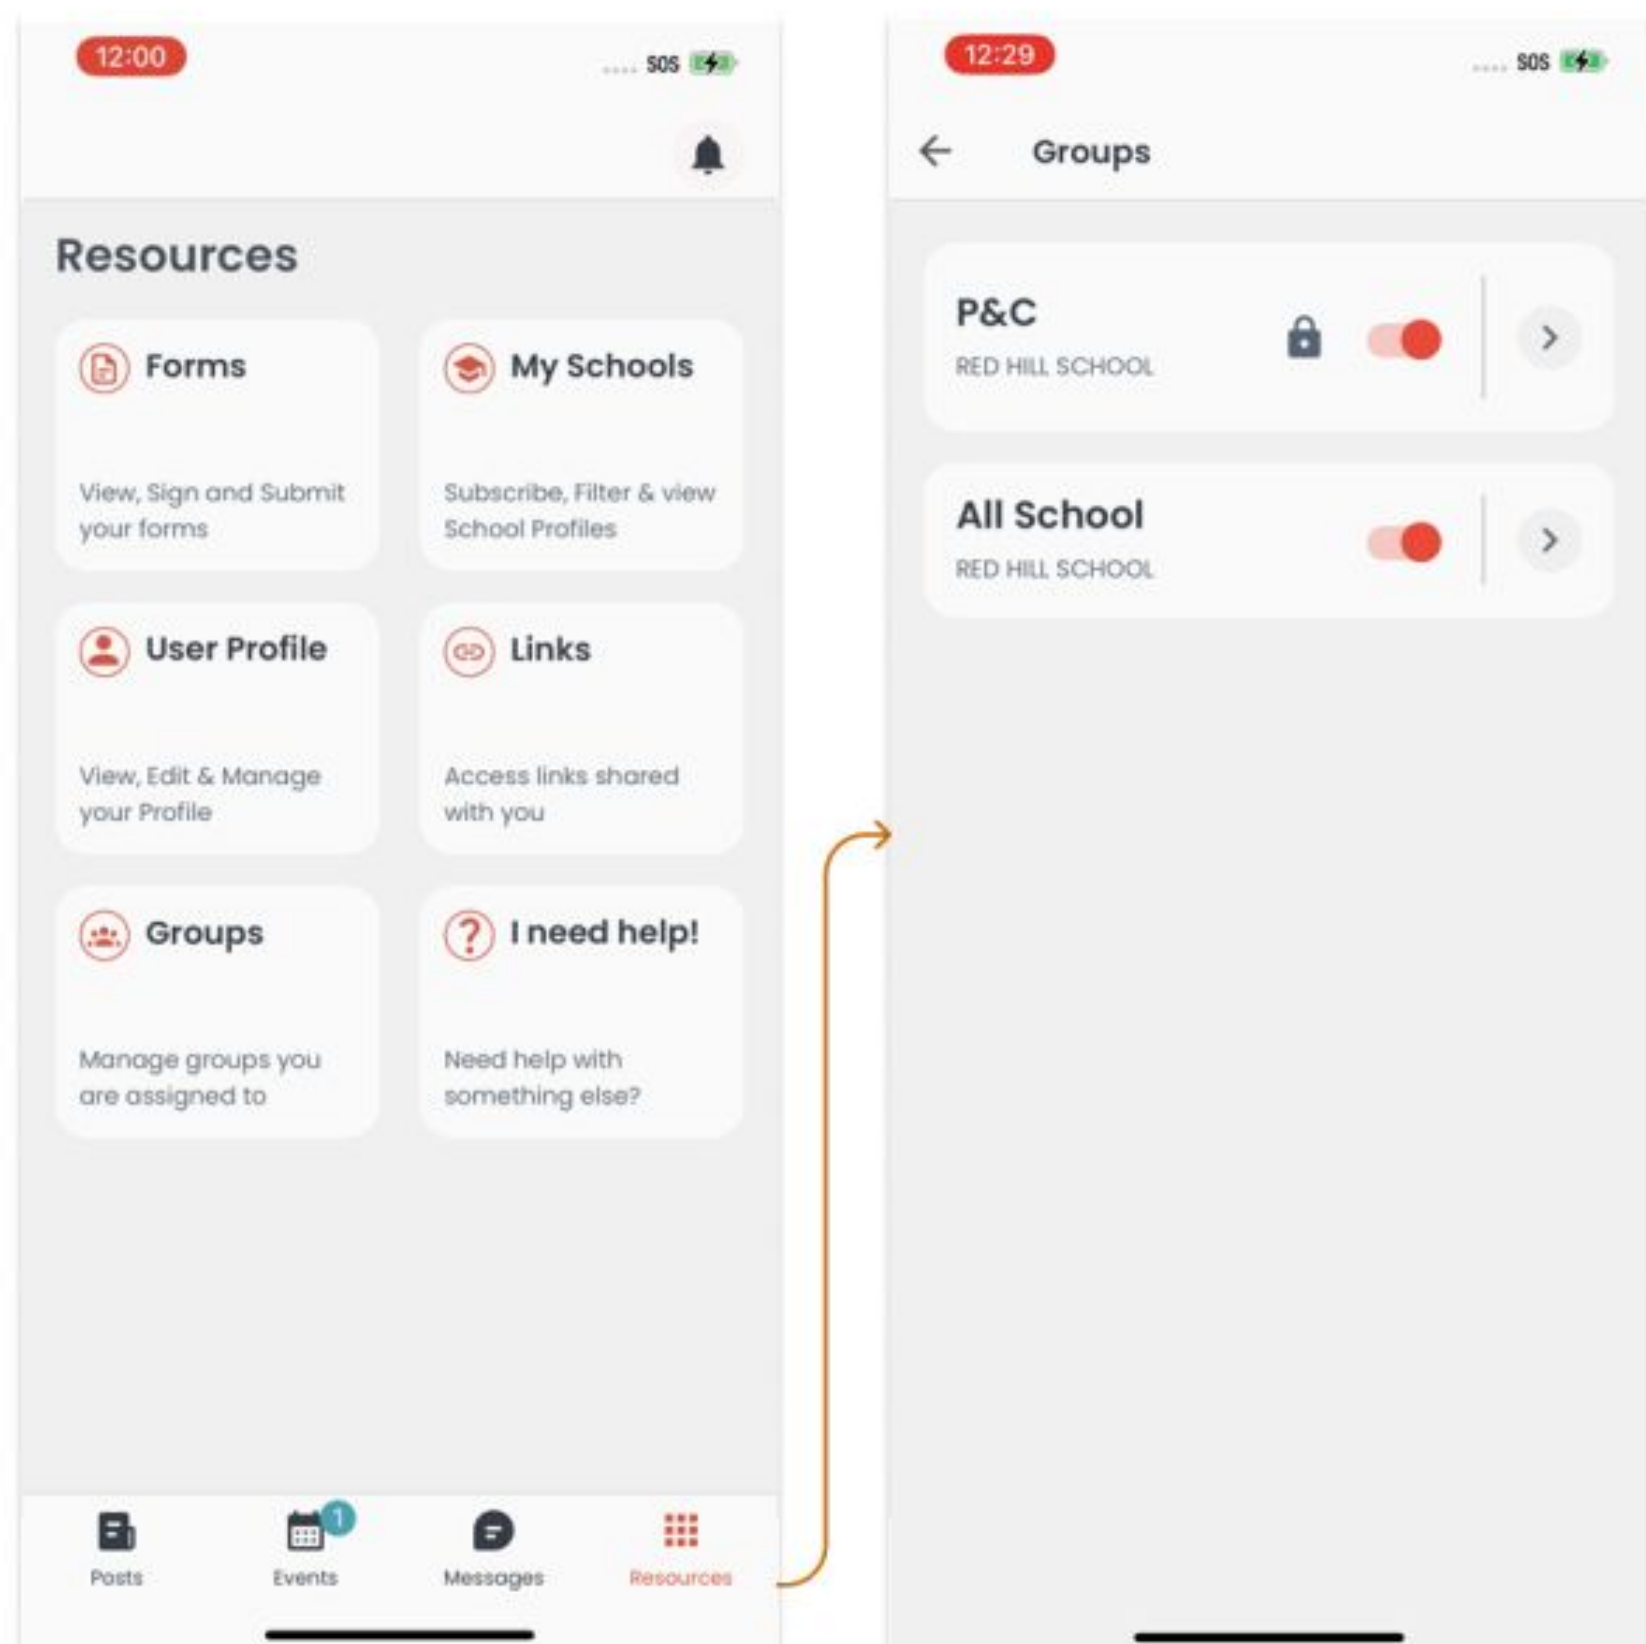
12:00

SOS

Resources

Forms

View, Sign and Submit your forms

My Schools

Subscribe, Filter & view School Profiles

User Profile

View, Edit & Manage your Profile

Links

Access links shared with you

Groups

Manage groups you are assigned to

I need help!

Need help with something else?

Posts

1

Events

Messages

Resources

12:29

SOS

Groups

P&C

RED HILL SCHOOL

All School

RED HILL SCHOOL